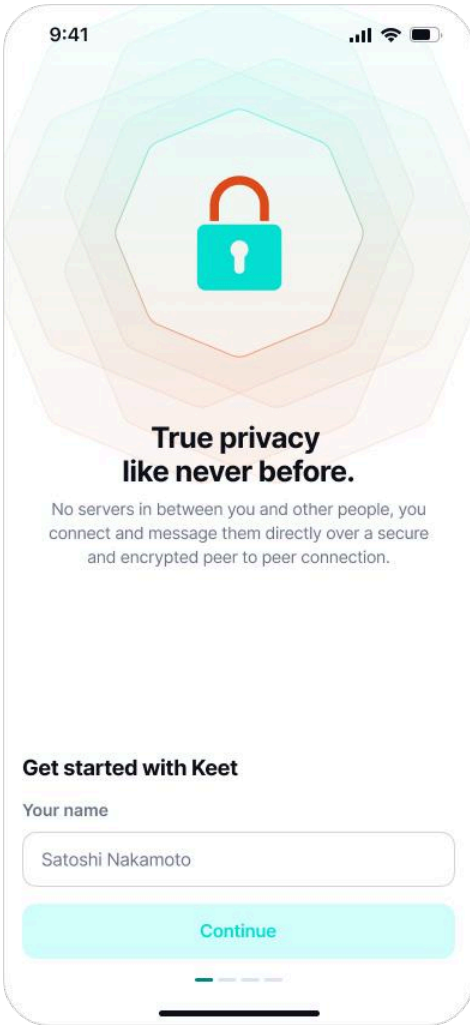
9:41

True privacy
like never before.

No servers in between you and other people, you connect and message them directly over a secure and encrypted peer to peer connection.

Get started with Keet

Your name

Satoshi Nakamoto

Continue